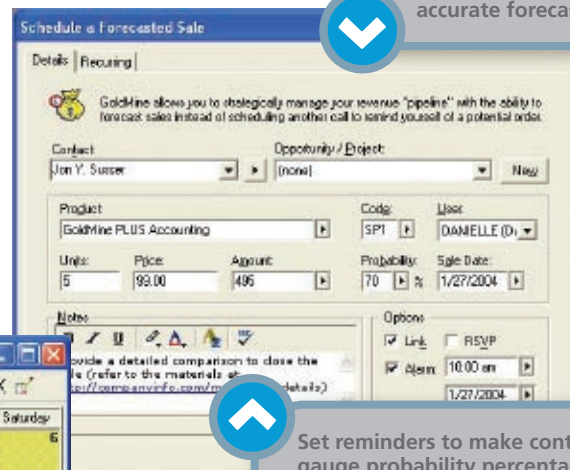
accurate forecas

Schedule a Forecasted Sale

Details | Recurring

GoldMine allows you to strategically manage your revenue "pipeline" with the ability to forecast sales instead of scheduling another call to remind yourself of a potential order.

Contact
Jon Y. Susser

Opportunity / Project:
(none)

New

Product
GoldMine PLUS Accounting

Code:
SP1

User:
DANIELLE (D

Units:
5

Price:
99.00

Amount:
495

Probability:
70 %

Sale Date:
1/27/2004

Notes

rovide a detailed comparison to close the
e (refer to the materials at
p://companyinfo.com/m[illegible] details)

Options
Link
RSVP
Alarm
10:00 am
1/27/2004

Saturday
6

Set reminders to make cont
gauge probability percenta